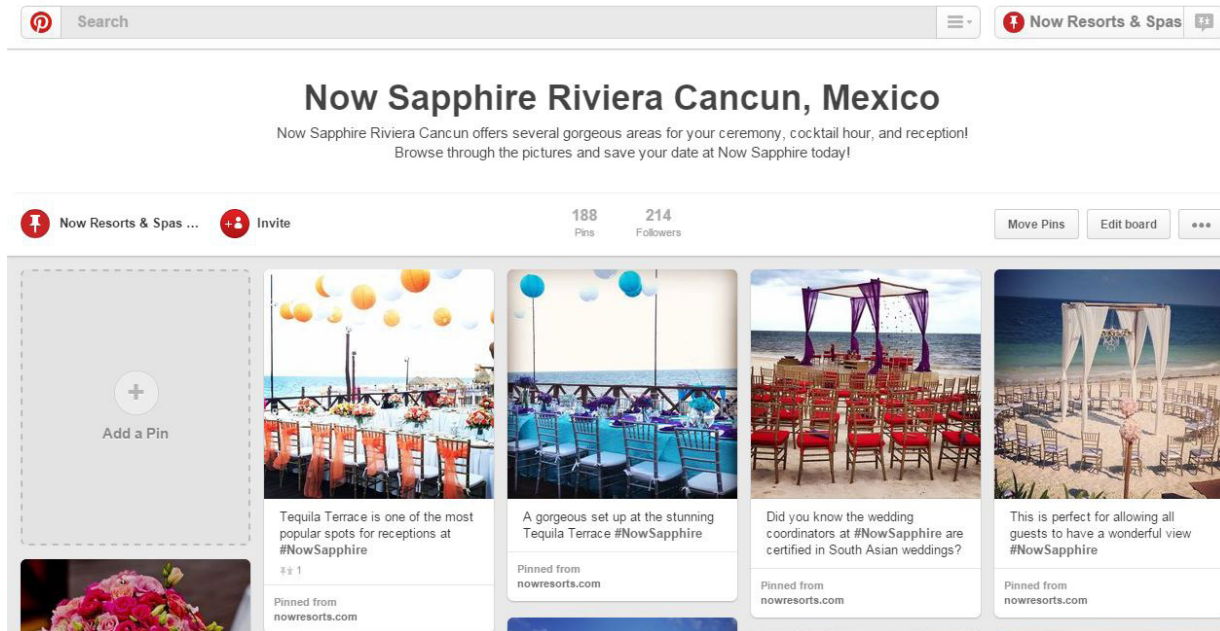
Search

Now Resorts & Spas

Now Sapphire Riviera Cancun, Mexico

Now Sapphire Riviera Cancun offers several gorgeous areas for your ceremony, cocktail hour, and reception! Browse through the pictures and save your date at Now Sapphire today!

Now Resorts & Spas ...

Invite

188 Pins

214 Followers

Move Pins

Edit board

•••

Add a Pin

Tequila Terrace is one of the most popular spots for receptions at #NowSapphire

1

Pinned from nowresorts.com

A gorgeous set up at the stunning Tequila Terrace #NowSapphire

Pinned from nowresorts.com

Did you know the wedding coordinators at #NowSapphire are certified in South Asian weddings?

Pinned from nowresorts.com

This is perfect for allowing all guests to have a wonderful view #NowSapphire

Pinned from nowresorts.com